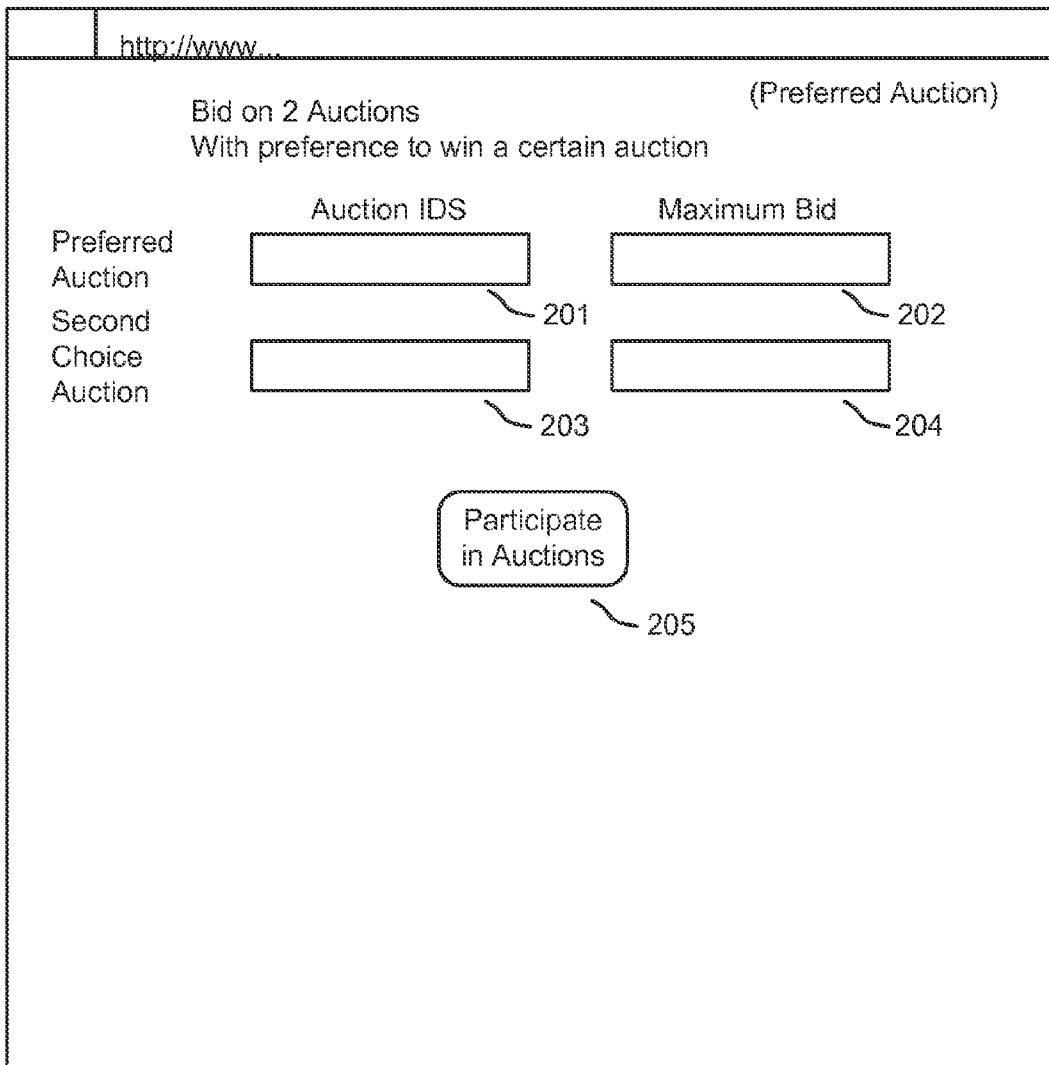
http://www...

(Preferred Auction)

Bid on 2 Auctions
With preference to win a certain auction

Auction IDS

Maximum Bid

Preferred Auction

201

202

Second Choice Auction

203

204

Participate in Auctions

205